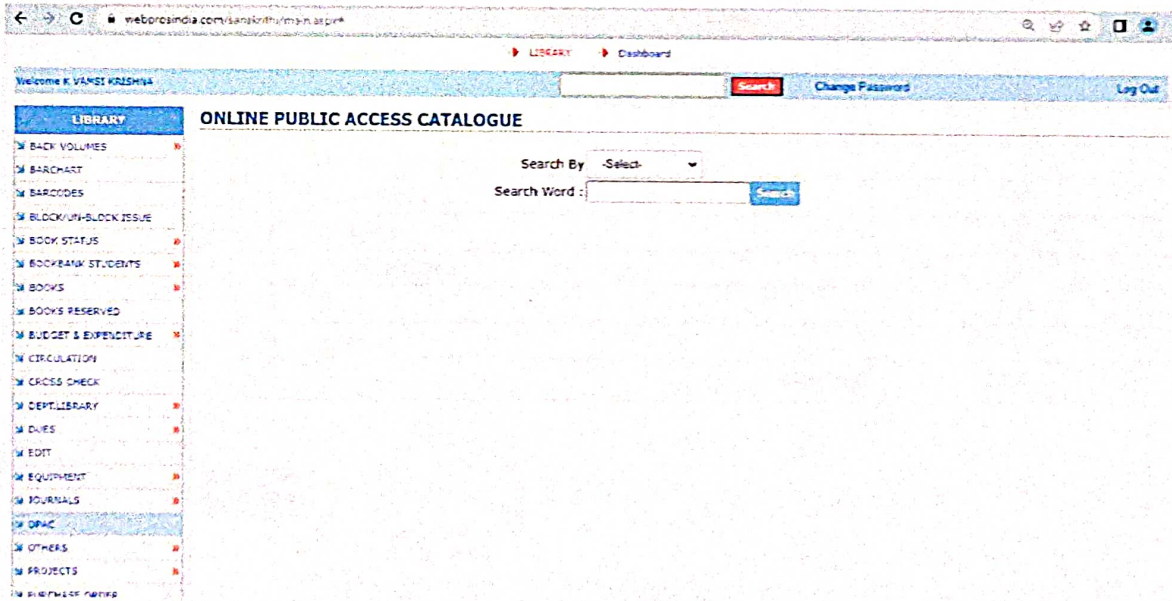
webprosindia.com/sanskrithi/main.aspx#

LIBRARY Dashboard

Welcome K VAMSI KRISHNA

Search

Change Password

Log Out

LIBRARY

BACK VOLUMES

BARCHART

BARCODES

BLOCK/UN-BLOCK ISSUE

BOOK STATUS

BOOKBANK STUDENTS

BOOKS

BOOKS RESERVED

BUDGET & EXPENDITURE

CIRCULATION

CROSS CHECK

DEPT.LIBRARY

DUES

EDIT

EQUIPMENT

JOURNALS

OPAC

OTHERS

PROJECTS

PURCHASE ORDER

ONLINE PUBLIC ACCESS CATALOGUE

Search By -Select-

Search Word :

Search